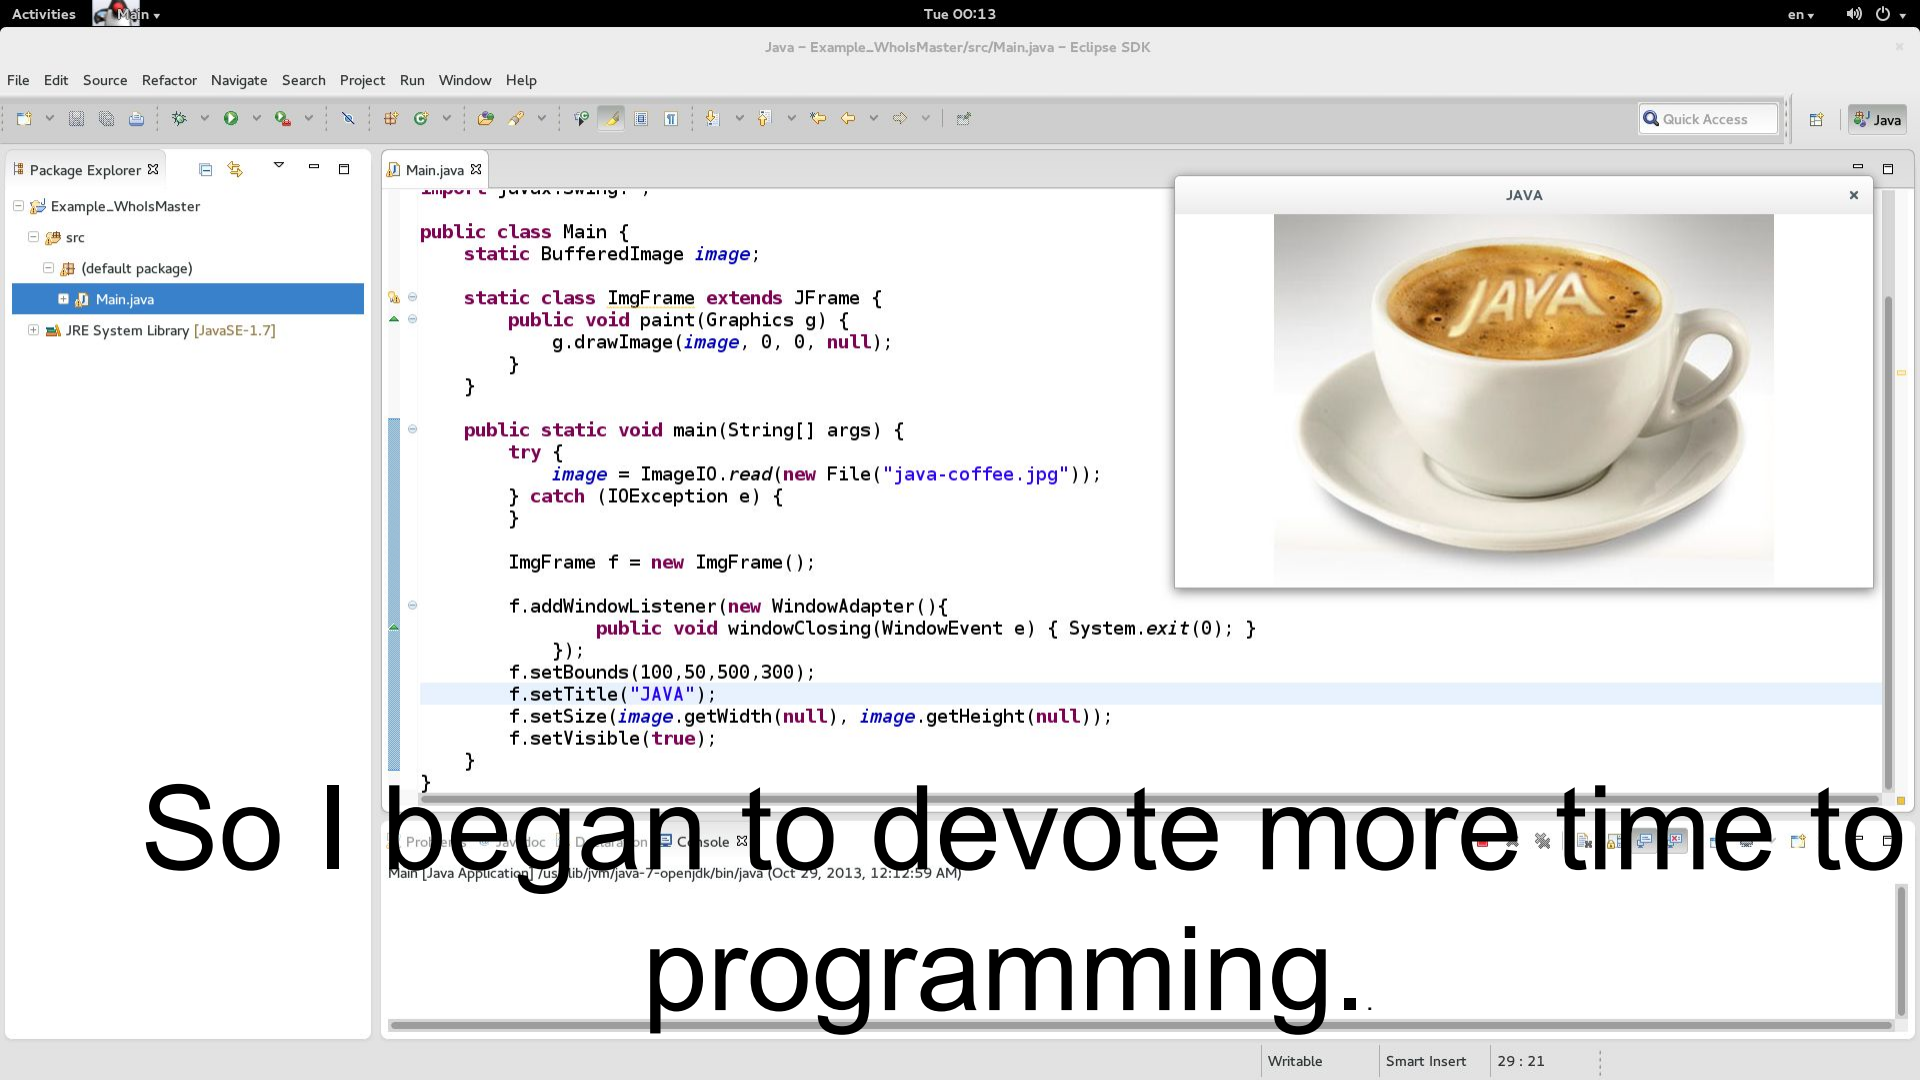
Activities Main ▾ Tue 00:13 en ▾

Java – Example_WhoIsMaster/src/Main.java – Eclipse SDK

File Edit Source Refactor Navigate Search Project Run Window Help

Quick Access Java

Package Explorer

Example_WhoIsMaster
src
(default package)
Main.java
JRE System Library [JavaSE-1.7]

Main.java

public class Main {
    static BufferedImage image;

    static class ImgFrame extends JFrame {
        public void paint(Graphics g) {
            g.drawImage(image, 0, 0, null);
        }
    }

    public static void main(String[] args) {
        try {
            image = ImageIO.read(new File("java-coffee.jpg"));
        } catch (IOException e) {
        }

        ImgFrame f = new ImgFrame();

        f.addWindowListener(new WindowAdapter(){
                public void windowClosing(WindowEvent e) { System.exit(0); }
            });
        f.setBounds(100,50,500,300);
        f.setTitle("JAVA");
        f.setSize(image.getWidth(null), image.getHeight(null));
        f.setVisible(true);
    }
}

JAVA

JAVA

Problems Javadoc Declaration Console

Main [Java Application] /usr/lib/jvm/java-7-openjdk/bin/java (Oct 29, 2013, 12:12:59 AM)

So I began to devote more time to programming.

Writable Smart Insert 29 : 21